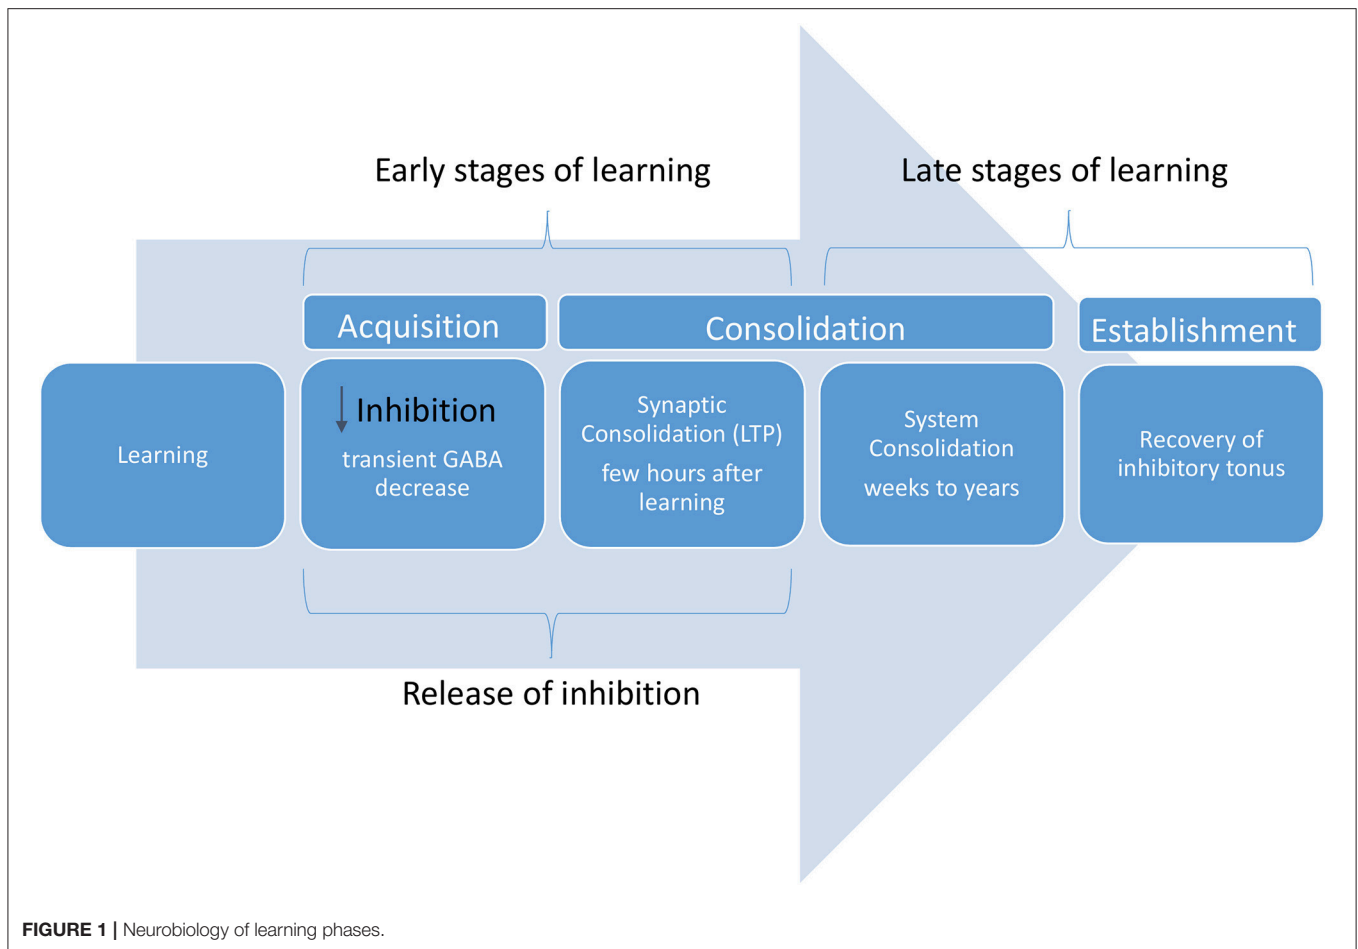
Early stages of learning

Late stages of learning

Acquisition

Consolidation

Establishment

Learning

↓Inhibition

transient GABA decrease

Synaptic Consolidation (LTP)

few hours after learning

System Consolidation

weeks to years

Recovery of inhibitory tonus

Release of inhibition

FIGURE 1 | Neurobiology of learning phases.